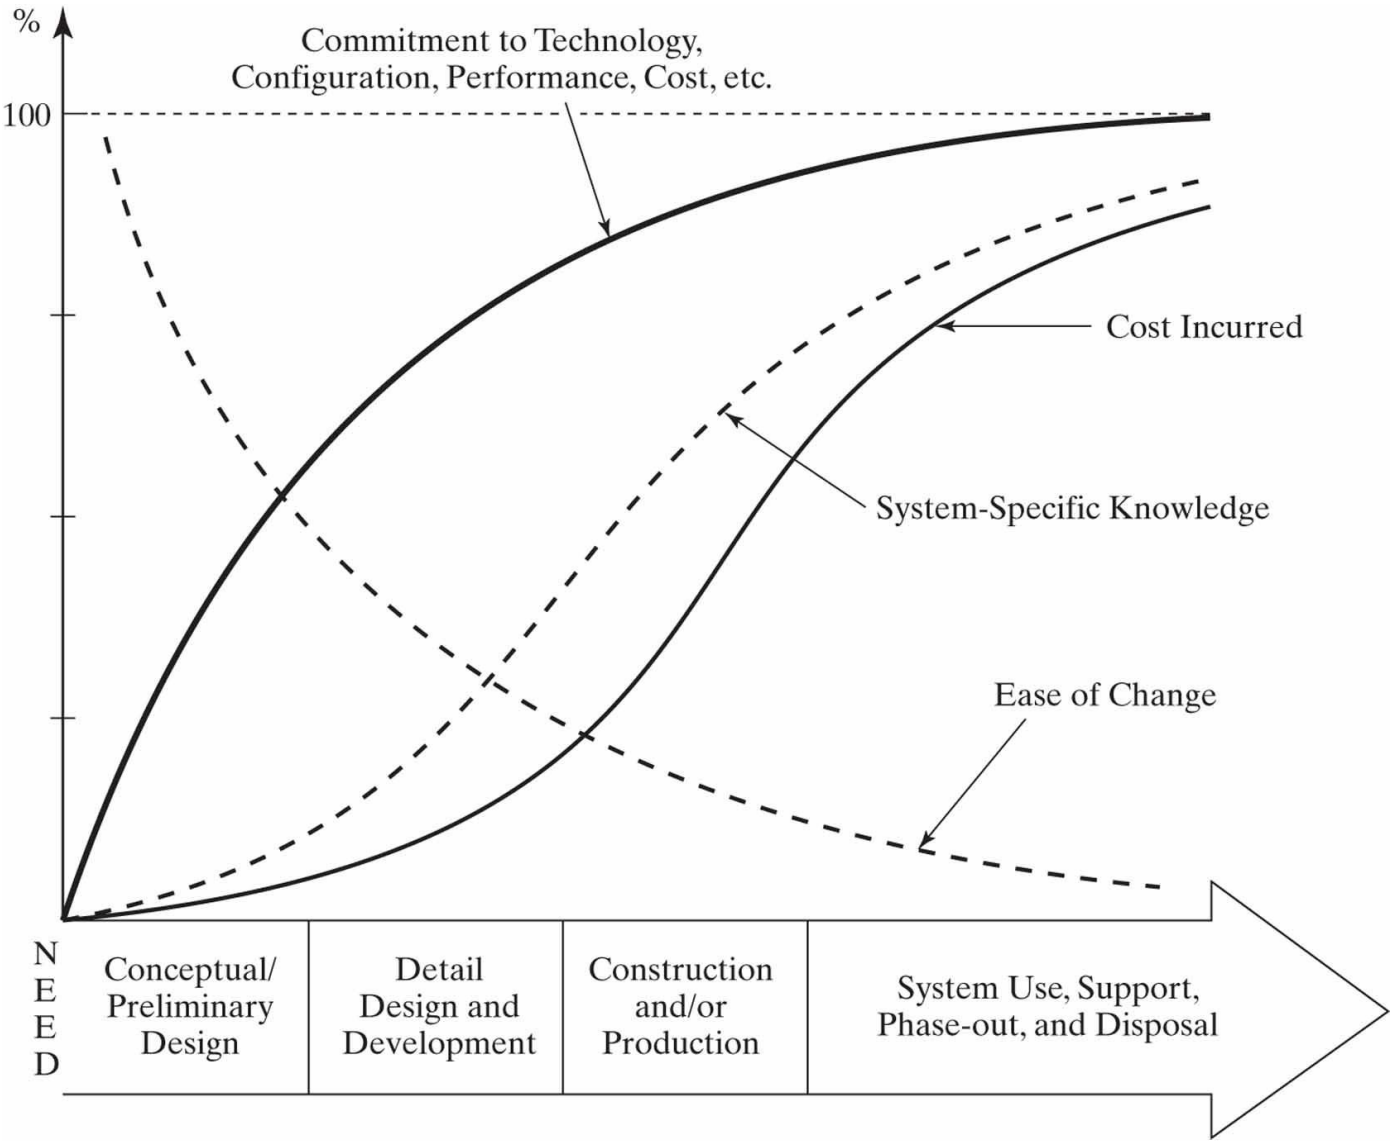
%

100

Commitment to Technology, Configuration, Performance, Cost, etc.

Cost Incurred

System-Specific Knowledge

Ease of Change

N
E
E
D

| Conceptual/ Preliminary Design | Detail Design and Development | Construction and/or Production | System Use, Support, Phase-out, and Disposal |
|---|---|---|---|